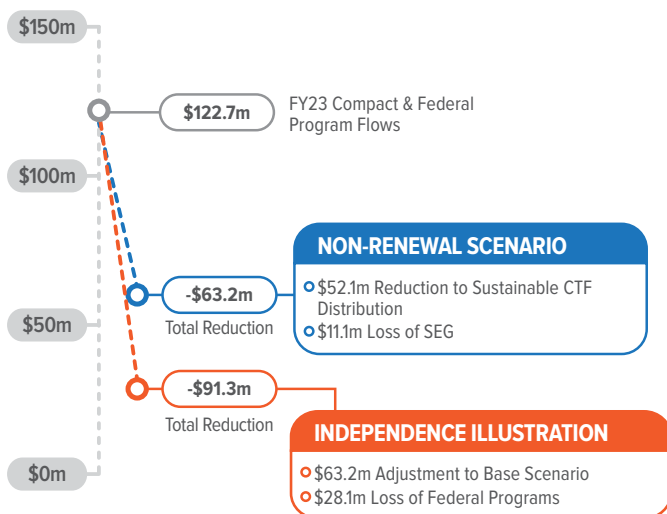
$150m

$122.7m FY23 Compact & Federal Program Flows

$100m

NON-RENEWAL SCENARIO

-$63.2m
Total Reduction

$52.1m Reduction to Sustainable CTF Distribution
$11.1m Loss of SEG

$50m

-$91.3m
Total Reduction

INDEPENDENCE ILLUSTRATION

$63.2m Adjustment to Base Scenario
$28.1m Loss of Federal Programs

$0m